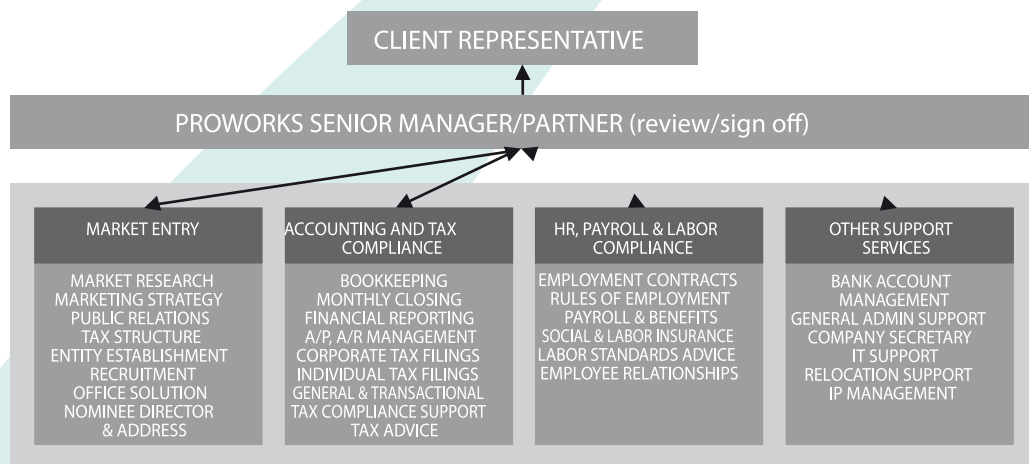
CLIENT REPRESENTATIVE

PROWORKS SENIOR MANAGER/PARTNER (review/sign off)

MARKET ENTRY

MARKET RESEARCH
MARKETING STRATEGY
PUBLIC RELATIONS
TAX STRUCTURE
ENTITY ESTABLISHMENT
RECRUITMENT
OFFICE SOLUTION
NOMINEE DIRECTOR & ADDRESS

ACCOUNTING AND TAX COMPLIANCE

BOOKKEEPING
MONTHLY CLOSING
FINANCIAL REPORTING
A/P, A/R MANAGEMENT
CORPORATE TAX FILINGS
INDIVIDUAL TAX FILINGS
GENERAL & TRANSACTIONAL TAX COMPLIANCE SUPPORT
TAX ADVICE

HR, PAYROLL & LABOR COMPLIANCE

EMPLOYMENT CONTRACTS
RULES OF EMPLOYMENT
PAYROLL & BENEFITS
SOCIAL & LABOR INSURANCE
LABOR STANDARDS ADVICE
EMPLOYEE RELATIONSHIPS

OTHER SUPPORT SERVICES

BANK ACCOUNT MANAGEMENT
GENERAL ADMIN SUPPORT
COMPANY SECRETARY
IT SUPPORT
RELOCATION SUPPORT
IP MANAGEMENT